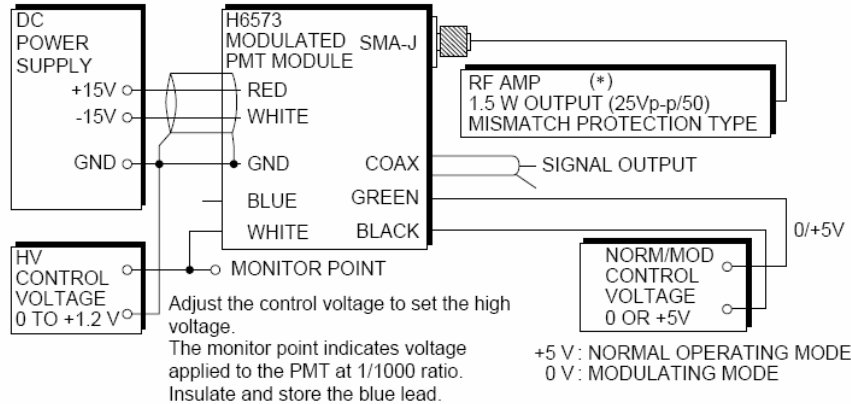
DC POWER SUPPLY

+15V

-15V

GND

H6573 MODULATED PMT MODULE

SMA-J

RED

WHITE

GND

BLUE

WHITE

COAX

GREEN

BLACK

RF AMP (*)
1.5 W OUTPUT (25Vp-p/50)
MISMATCH PROTECTION TYPE

SIGNAL OUTPUT

0/+5V

HV CONTROL VOLTAGE 0 TO +1.2 V

MONITOR POINT

NORM/MOD CONTROL VOLTAGE 0 OR +5V

Adjust the control voltage to set the high voltage.
The monitor point indicates voltage applied to the PMT at 1/1000 ratio.
Insulate and store the blue lead.

+5 V : NORMAL OPERATING MODE
0 V : MODULATING MODE